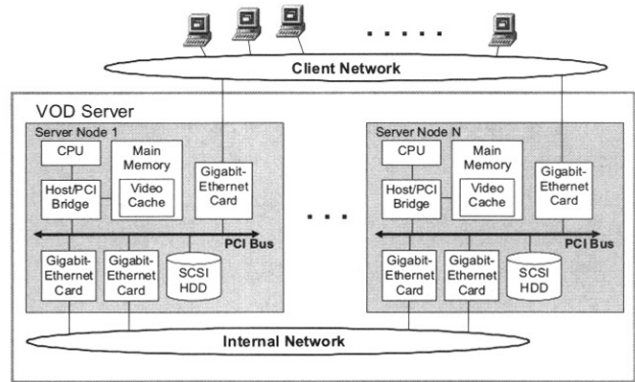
Client Network

VOD Server

Server Node 1

CPU

Main Memory

Video Cache

Host/PCI Bridge

Gigabit-Ethernet Card

PCI Bus

Gigabit-Ethernet Card

Gigabit-Ethernet Card

SCSI HDD

Server Node N

CPU

Main Memory

Video Cache

Host/PCI Bridge

Gigabit-Ethernet Card

PCI Bus

Gigabit-Ethernet Card

Gigabit-Ethernet Card

SCSI HDD

Internal Network